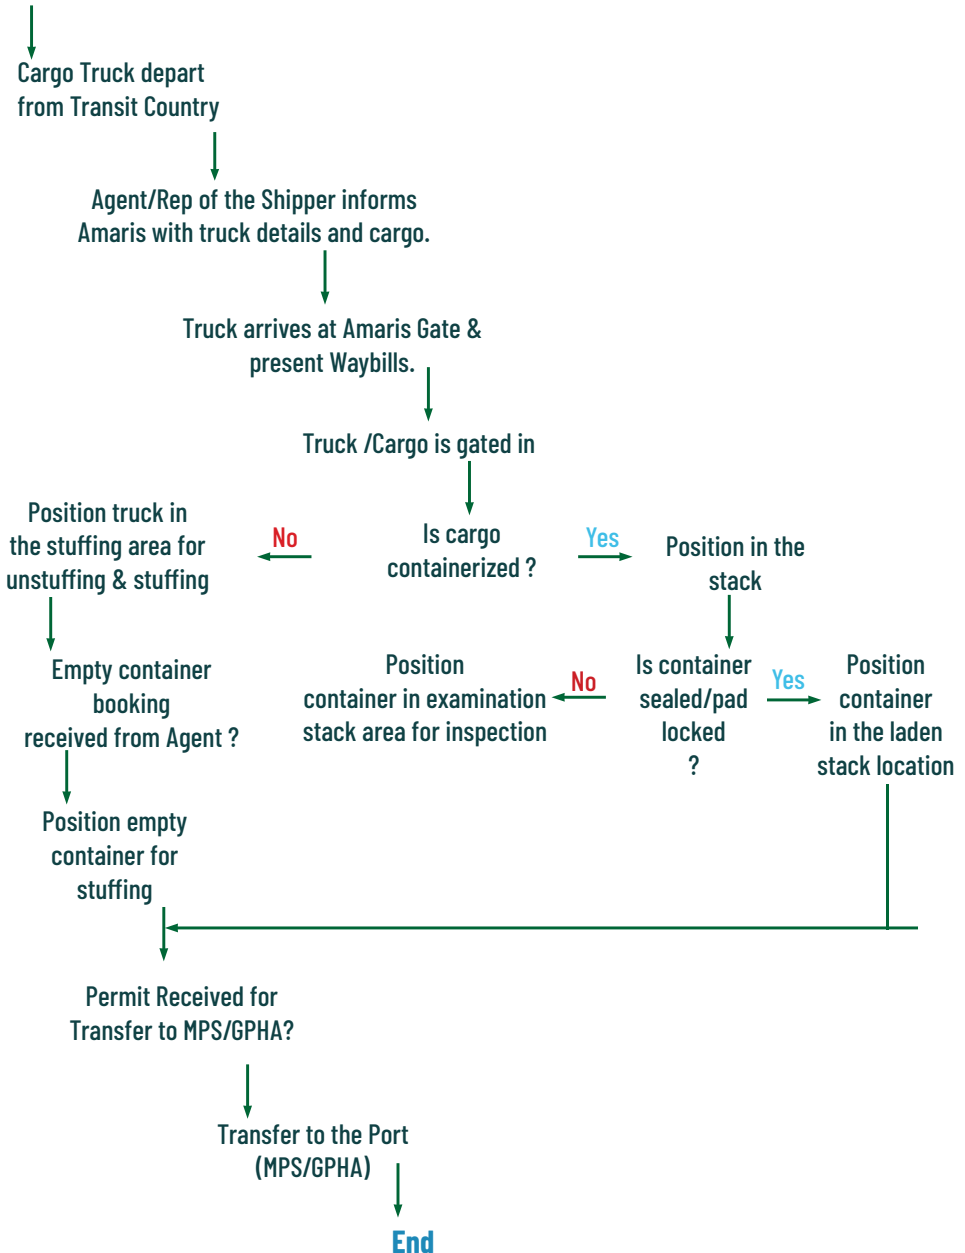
Cargo Truck depart from Transit Country

Agent/Rep of the Shipper informs Amaris with truck details and cargo.

Truck arrives at Amaris Gate & present Waybills.

Truck /Cargo is gated in

Position truck in the stuffing area for unstuffing & stuffing

No

Is cargo containerized ?

Yes

Position in the stack

Empty container booking received from Agent ?

Position container in examination stack area for inspection

No

Is container sealed/pad locked ?

Yes

Position container in the laden stack location

Position empty container for stuffing

Permit Received for Transfer to MPS/GPHA?

Transfer to the Port (MPS/GPHA)

End